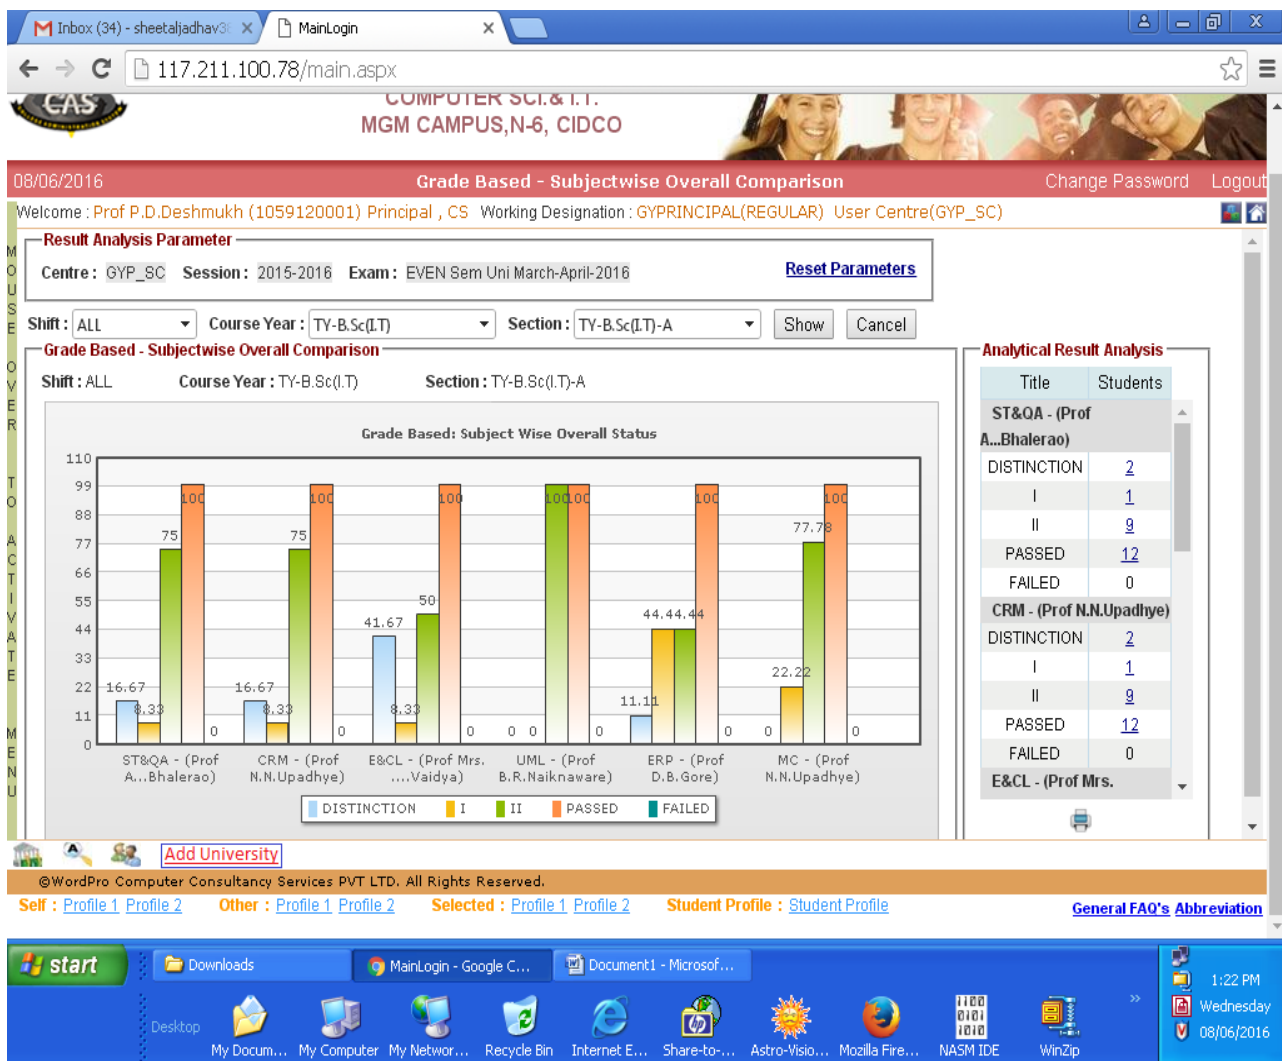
Inbox (34) - sheetaljadhav3 ×  MainLogin ×

117.211.100.78/main.aspx

CAS

COMPUTER SCI.& I.T.
MGM CAMPUS,N-6, CIDCO

08/06/2016 Grade Based - Subjectwise Overall Comparison Change Password Logout

Welcome : Prof P.D.Deshmukh (1059120001) Principal , CS Working Designation : GYPRINCIPAL(REGULAR) User Centre(GYP_SC)

MOUSE OVER TO ACTIVATE MENU

Result Analysis Parameter

Centre : GYP_SC Session : 2015-2016 Exam : EVEN Sem Uni March-April-2016

Reset Parameters

Shift : ALL Course Year : TY-B.Sc(I.T) Section : TY-B.Sc(I.T)-A Show Cancel

Grade Based - Subjectwise Overall Comparison

Shift : ALL Course Year : TY-B.Sc(I.T) Section : TY-B.Sc(I.T)-A

Grade Based: Subject Wise Overall Status

110 99 88 77 66 55 44 33 22 11 0

16.67 8.33 75 100 0
16.67 8.33 75 100 0
41.67 8.33 50 100 0
0 0 100 100 0
11.11 44.44 44.44 100 0
0 22.22 77.78 100 0

ST&QA - (Prof A...Bhalerao)
CRM - (Prof N.N.Upadhye)
E&CL - (Prof Mrs. ....Vaidya)
UML - (Prof B.R.Naiknaware)
ERP - (Prof D.B.Gore)
MC - (Prof N.N.Upadhye)

DISTINCTION I II PASSED FAILED

Analytical Result Analysis

| Title | Students |
|---|---|
| ST&QA - (Prof A...Bhalerao) | |
| DISTINCTION | 2 |
| I | 1 |
| II | 9 |
| PASSED | 12 |
| FAILED | 0 |
| CRM - (Prof N.N.Upadhye) | |
| DISTINCTION | 2 |
| I | 1 |
| II | 9 |
| PASSED | 12 |
| FAILED | 0 |
| E&CL - (Prof Mrs. | |

Add University

©WordPro Computer Consultancy Services PVT LTD. All Rights Reserved.

Self : Profile 1 Profile 2 Other : Profile 1 Profile 2 Selected : Profile 1 Profile 2 Student Profile : Student Profile General FAQ's Abbreviation

start Downloads MainLogin - Google C... Document1 - Microsof...

Desktop My Docum... My Computer My Networ... Recycle Bin Internet E... Share-to-... Astro-Visio... Mozilla Fire... NASM IDE WinZip

1:22 PM Wednesday 08/06/2016